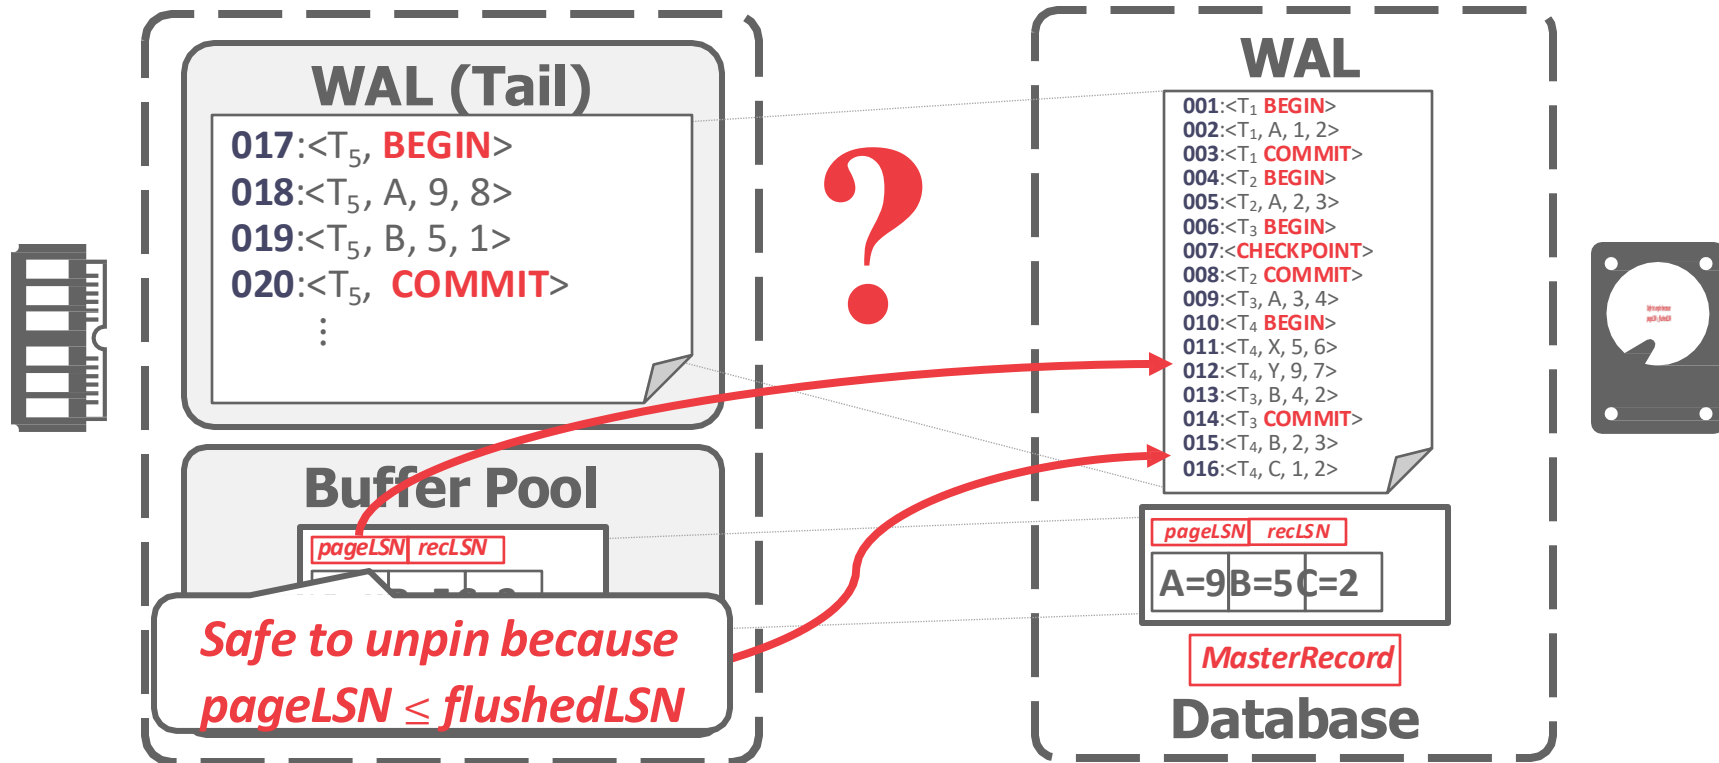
WAL (Tail)

017:<$T_5$, BEGIN>
018:<$T_5$, A, 9, 8>
019:<$T_5$, B, 5, 1>
020:<$T_5$, COMMIT>
⋮

Buffer Pool

pageLSN recLSN

Safe to unpin because pageLSN ≤ flushedLSN

?

WAL

001:<$T_1$ BEGIN>
002:<$T_1$, A, 1, 2>
003:<$T_1$ COMMIT>
004:<$T_2$ BEGIN>
005:<$T_2$, A, 2, 3>
006:<$T_3$ BEGIN>
007:<CHECKPOINT>
008:<$T_2$ COMMIT>
009:<$T_3$, A, 3, 4>
010:<$T_4$ BEGIN>
011:<$T_4$, X, 5, 6>
012:<$T_4$, Y, 9, 7>
013:<$T_3$, B, 4, 2>
014:<$T_3$ COMMIT>
015:<$T_4$, B, 2, 3>
016:<$T_4$, C, 1, 2>

pageLSN recLSN

A=9 B=5 C=2

MasterRecord

Database